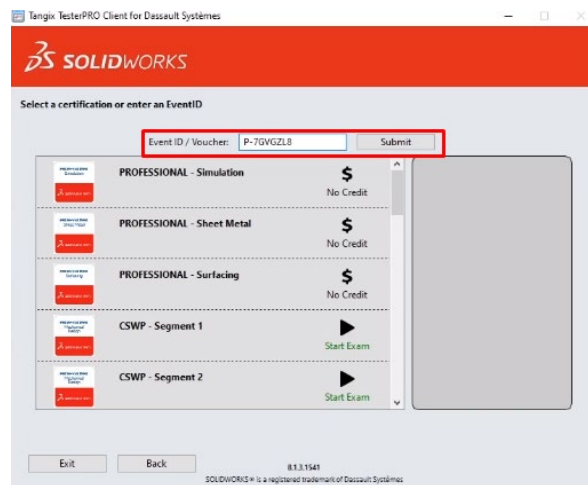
Tangix TesterPRO Client for Dassault Systèmes

SOLIDWORKS

Select a certification or enter an EventID

Event ID / Voucher: P-7GVGZL8 Submit

PROFESSIONAL - Simulation
$
No Credit

PROFESSIONAL - Sheet Metal
$
No Credit

PROFESSIONAL - Surfacing
$
No Credit

CSWP - Segment 1
Start Exam

CSWP - Segment 2
Start Exam

Exit Back

8.1.3.1541
SOLIDWORKS® is a registered trademark of Dassault Systèmes